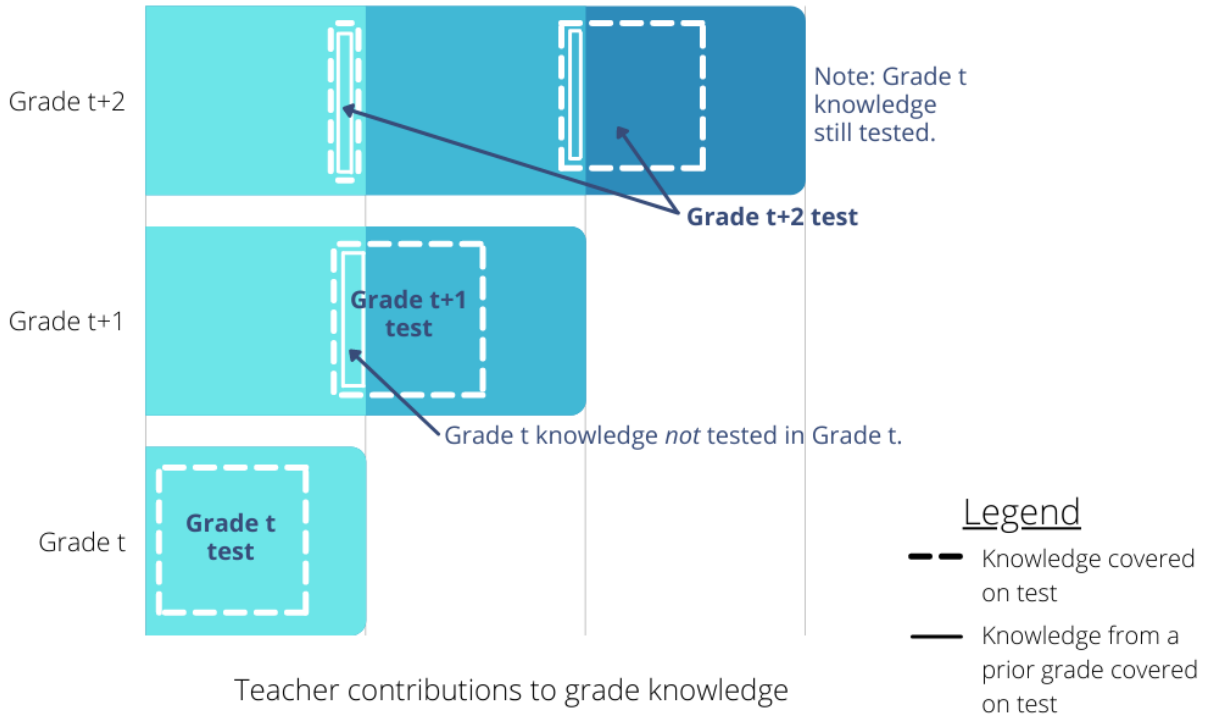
Grade t+2

Note: Grade t knowledge still tested.

Grade t+2 test

Grade t+1

Grade t+1 test

Grade t knowledge *not* tested in Grade t.

Grade t

Grade t test

Legend

Knowledge covered on test

Knowledge from a prior grade covered on test

Teacher contributions to grade knowledge